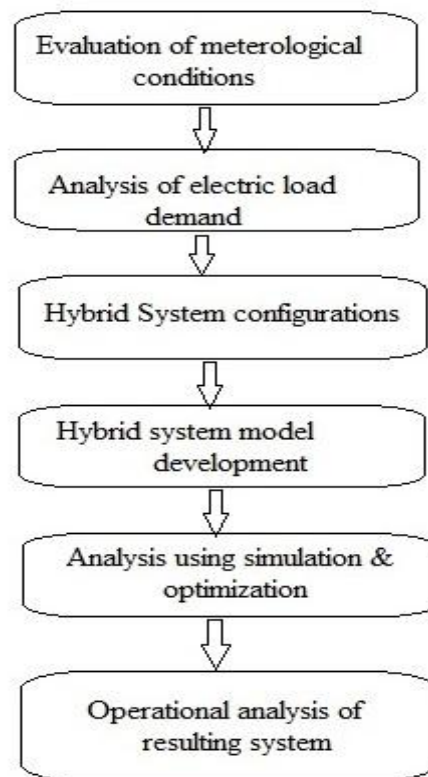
Evaluation of meterological conditions

Analysis of electric load demand

Hybrid System configurations

Hybrid system model development

Analysis using simulation & optimization

Operational analysis of resulting system